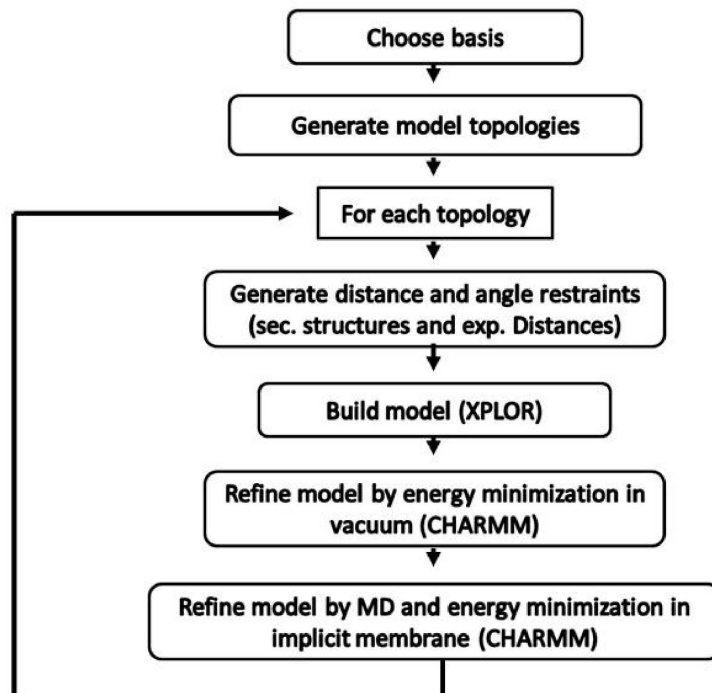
Choose basis

Generate model topologies

For each topology

Generate distance and angle restraints (sec. structures and exp. Distances)

Build model (XPLOR)

Refine model by energy minimization in vacuum (CHARMM)

Refine model by MD and energy minimization in implicit membrane (CHARMM)